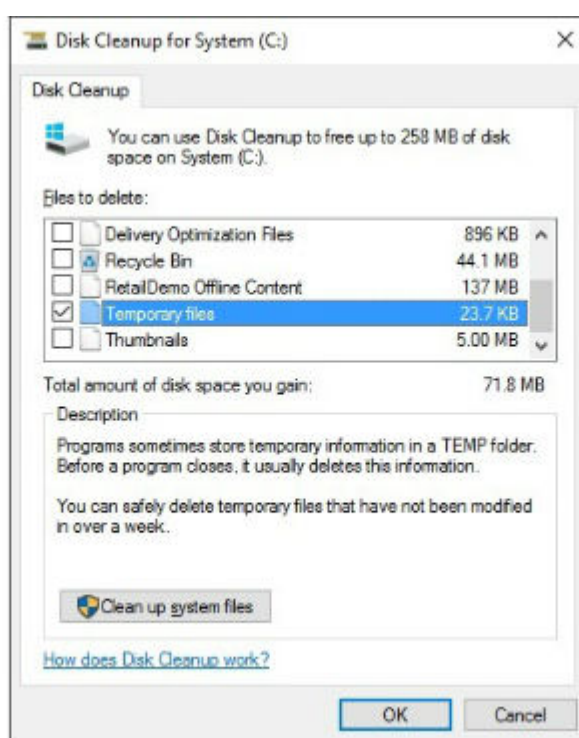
Disk Cleanup for System (C:)

×

Disk Cleanup

You can use Disk Cleanup to free up to 258 MB of disk space on System (C:).

Files to delete:

| | | |
|---|---|---|
| ☐ | Delivery Optimization Files | 896 KB |
| ☐ | Recycle Bin | 44.1 MB |
| ☐ | RetailDemo Offline Content | 137 MB |
| ☑ | Temporary files | 23.7 KB |
| ☐ | Thumbnails | 5.00 MB |

Total amount of disk space you gain: 71.8 MB

Description

Programs sometimes store temporary information in a TEMP folder. Before a program closes, it usually deletes this information.

You can safely delete temporary files that have not been modified in over a week.

Clean up system files

How does Disk Cleanup work?

OK

Cancel